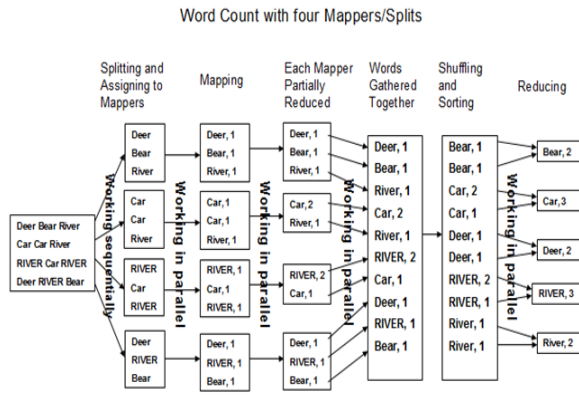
Word Count with four Mappers/Splits

Splitting and Assigning to Mappers

Mapping

Each Mapper Partially Reduced

Words Gathered Together

Shuffling and Sorting

Reducing

Deer Bear River
Car Car River
RIVER Car RIVER
Deer RIVER Bear

Working sequentially

Deer
Bear
River

Car
Car
River

RIVER
Car
RIVER

Deer
RIVER
Bear

Working in parallel

Deer, 1
Bear, 1
River, 1

Car, 1
Car, 1
River, 1

RIVER, 1
Car, 1
RIVER, 1

Deer, 1
RIVER, 1
Bear, 1

Working in parallel

Deer, 1
Bear, 1
River, 1

Car, 2
River, 1

RIVER, 2
Car, 1

Deer, 1
RIVER, 1
Bear, 1

Working in parallel

Deer, 1
Bear, 1
River, 1
Car, 2
River, 1
RIVER, 2
Car, 1
Deer, 1
RIVER, 1
Bear, 1

Bear, 1
Bear, 1
Car, 2
Car, 1
Deer, 1
Deer, 1
RIVER, 2
RIVER, 1
River, 1
River, 1

Working in parallel

Bear, 2
Car, 3
Deer, 2
RIVER, 3
River, 2